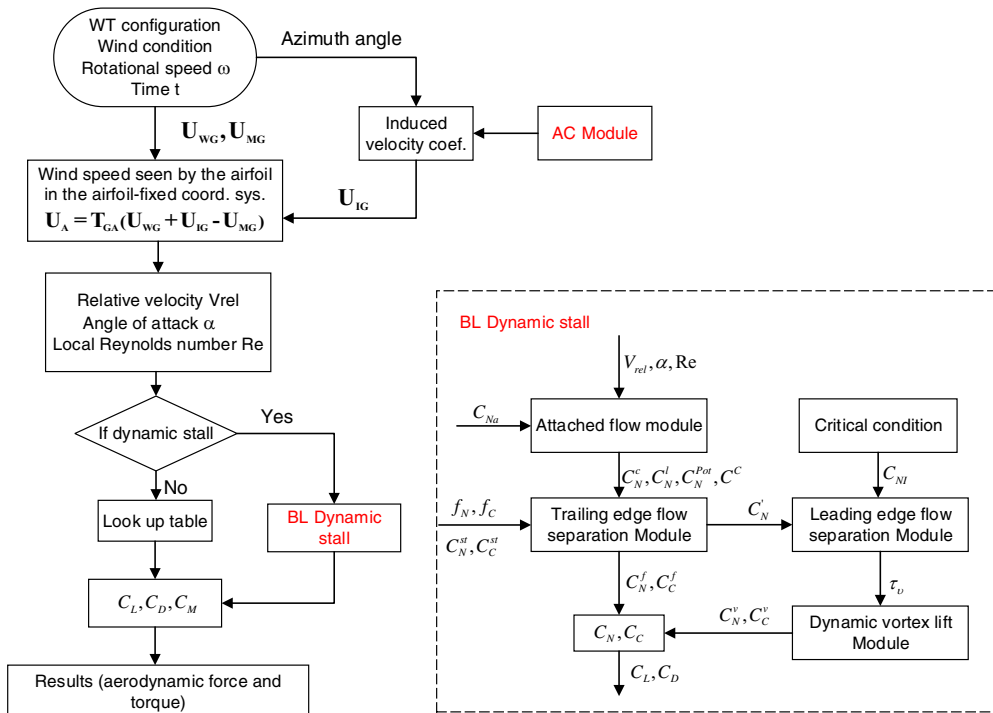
WT configuration
Wind condition
Rotational speed ω
Time t

Azimuth angle

$\mathbf{U_{WG}}, \mathbf{U_{MG}}$

Induced velocity coef.

AC Module

Wind speed seen by the airfoil in the airfoil-fixed coord. sys.
$\mathbf{U_A} = \mathbf{T_{GA}}(\mathbf{U_{WG}} + \mathbf{U_{IG}} - \mathbf{U_{MG}})$

$\mathbf{U_{IG}}$

Relative velocity Vrel
Angle of attack α
Local Reynolds number Re

If dynamic stall

Yes

No

Look up table

BL Dynamic stall

$C_L, C_D, C_M$

Results (aerodynamic force and torque)

BL Dynamic stall

$V_{rel}, \alpha, \mathrm{Re}$

$C_{N\alpha}$

Attached flow module

Critical condition

$C_N^c, C_N^I, C_N^{Pot}, C^C$

$C_{NI}$

$f_N, f_C$

$C_N^{st}, C_C^{st}$

Trailing edge flow separation Module

$C_N^{'}$

Leading edge flow separation Module

$C_N^f, C_C^f$

$\tau_\upsilon$

$C_N^v, C_C^v$

$C_N, C_C$

Dynamic vortex lift Module

$C_L, C_D$